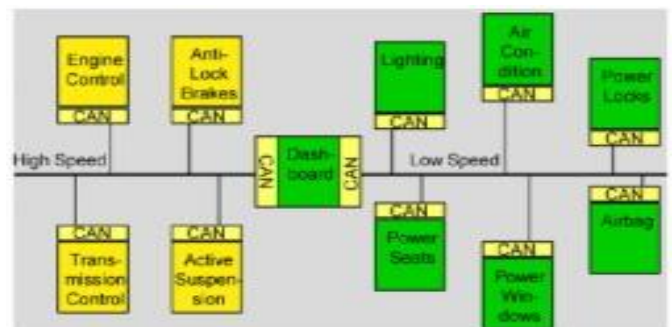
Engine Control
CAN

Anti-Lock Brakes
CAN

Lighting
CAN

Air Condition
CAN

Power Locks
CAN

High Speed

CAN
Dashboard
CAN

Low Speed

CAN
Transmission Control

CAN
Active Suspension

CAN
Power Seats

CAN
Power Windows

CAN
Airbag